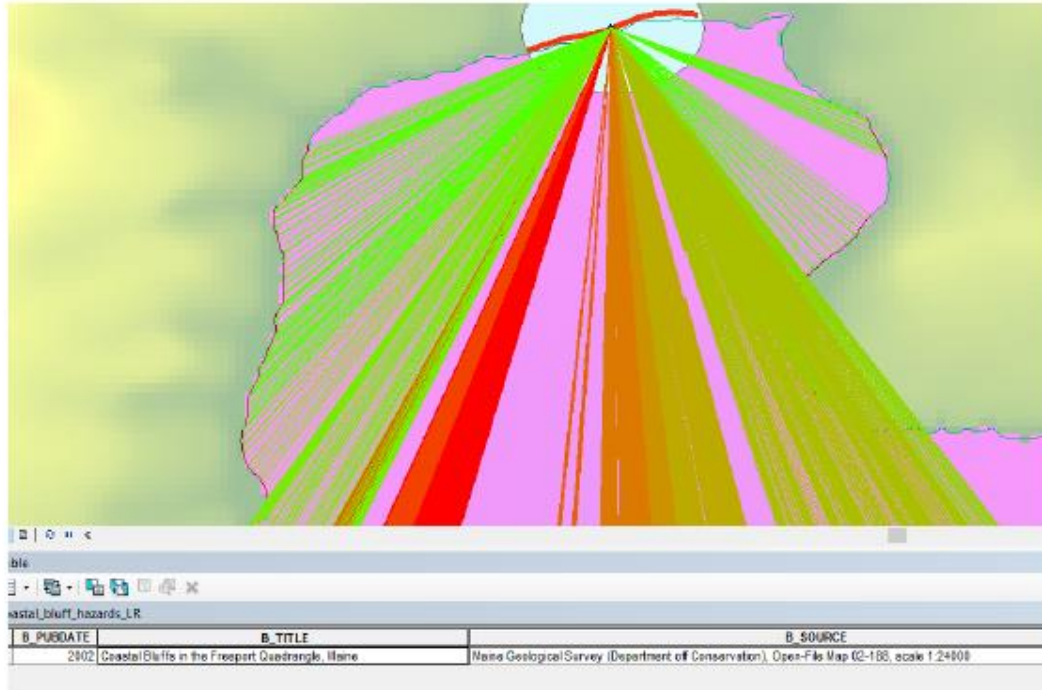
ble

astal_bluff_hazards_LR

| B_PUBDATE | B_TITLE | B_SOURCE |
|---|---|---|
| 2002 | Coastal Bluffs in the Freeport Quadrangle, Maine | Maine Geological Survey (Department of Conservation), Open-File Map 02-188, scale 1:24000 |